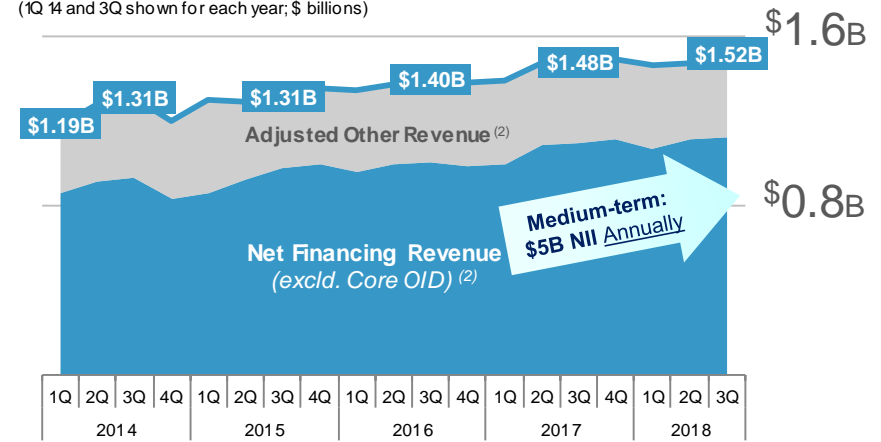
(1Q 14 and 3Q shown for each year; $ billions)

$1.6B

$0.8B

$1.19B

$1.31B

$1.31B

$1.40B

$1.48B

$1.52B

Adjusted Other Revenue $^{(2)}$

Medium-term:
$5B NII Annually

Net Financing Revenue
(excld. Core OID) $^{(2)}$

| 1Q | 2Q | 3Q | 4Q | 1Q | 2Q | 3Q | 4Q | 1Q | 2Q | 3Q | 4Q | 1Q | 2Q | 3Q | 4Q | 1Q | 2Q | 3Q |
|---|---|---|---|---|---|---|---|---|---|---|---|---|---|---|---|---|---|---|
| 2014 | | | | 2015 | | | | 2016 | | | | 2017 | | | | 2018 | | |